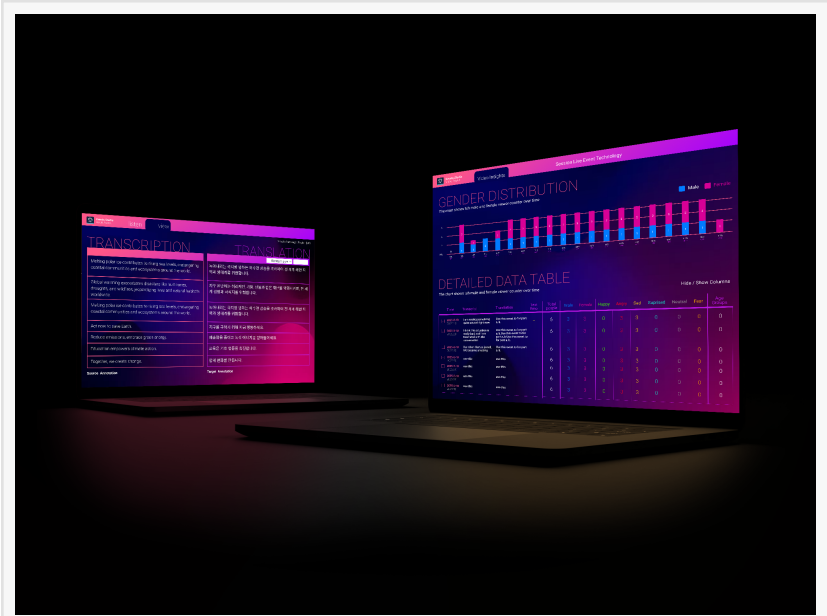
TRANSCRIPTION

TRANSLATION

Melting polar ice contributes to rising sea levels, endangering coastal communities and ecosystems around the world.

Actions to take: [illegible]

Reduce emissions and adopt green energy.

Transition to renewable energy sources.

Together, we create change.

Source: Annotation

Target: Translation

Executive Live Event Technology

Video Insights

GENDER DISTRIBUTION

Male

Female

DETAILED DATA TABLE

Hide / Show Columns

Happy

Sad

Neutral

Fear